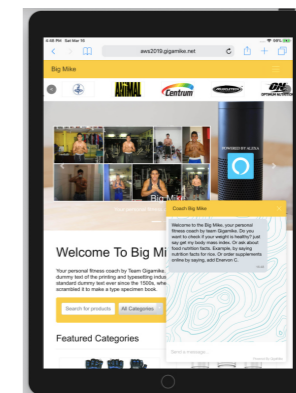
4:46 PM Sat Mar 16

aws2019.gigamike.net

Big Mike

Animal

Centrum

ON

Welcome To Big Mi

Your personal fitness coach by Team Gigamike. dummy text of the printing and typesetting industry standard dummy text ever since the 1500s, when scrambled it to make a type specimen book.

Search for products

All Categories

Featured Categories

Coach Big Mike

Welcome to the Big Mike, your personal fitness coach by team Gigamike. Do you want to check if your weight is healthy? just say get my body mass index. Or ask about food nutrition facts. Example, by saying nutrition facts for rice. Or order supplements online by saying, add Enervon C.

Send a message